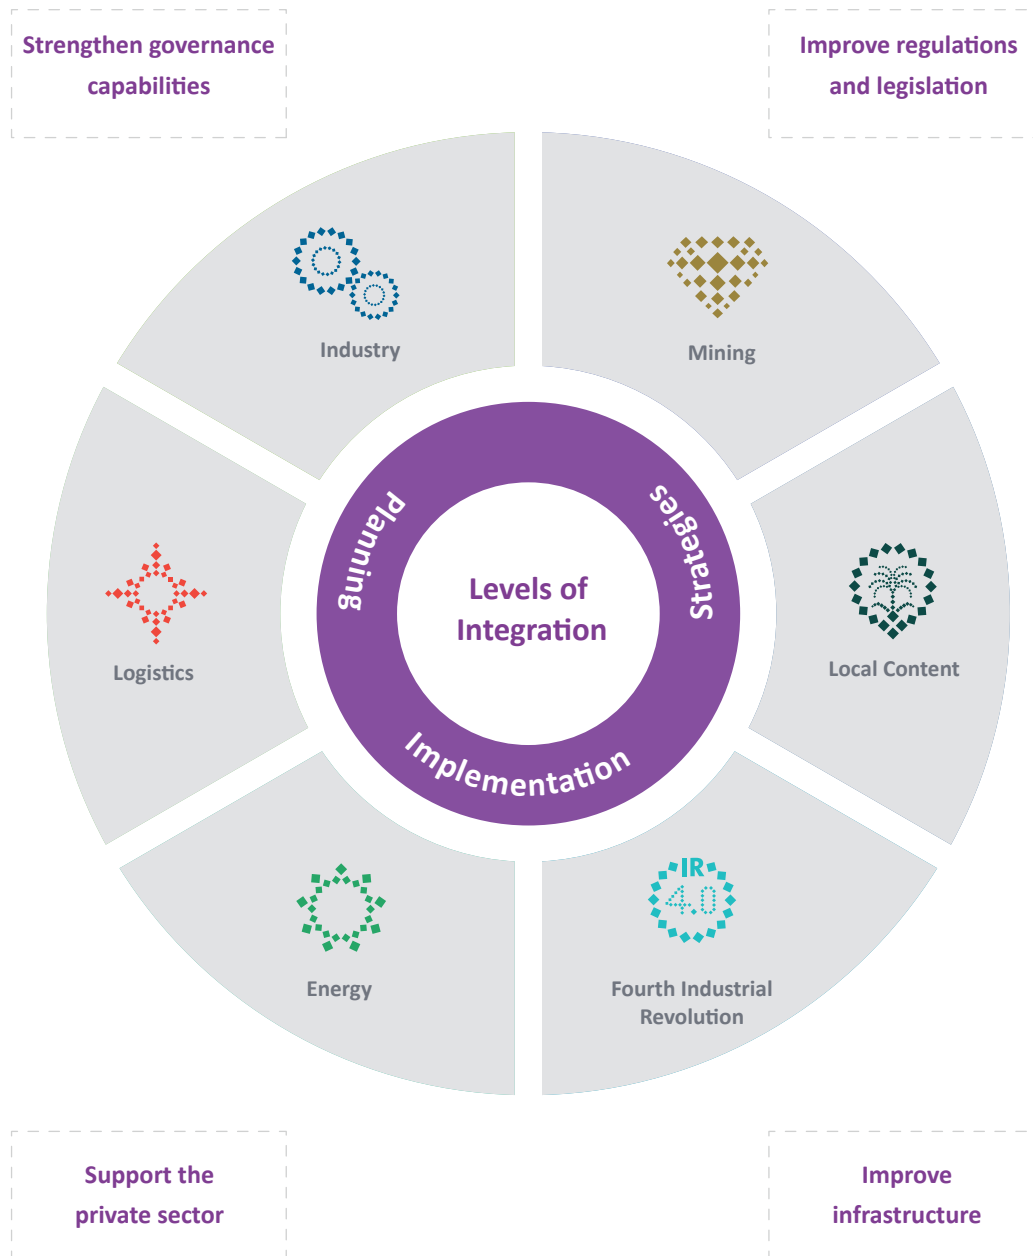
Strengthen governance capabilities

Improve regulations and legislation

Industry

Mining

Planning

Strategies

Levels of Integration

Logistics

Local Content

Implementation

IR 4.0

Energy

Fourth Industrial Revolution

Support the private sector

Improve infrastructure